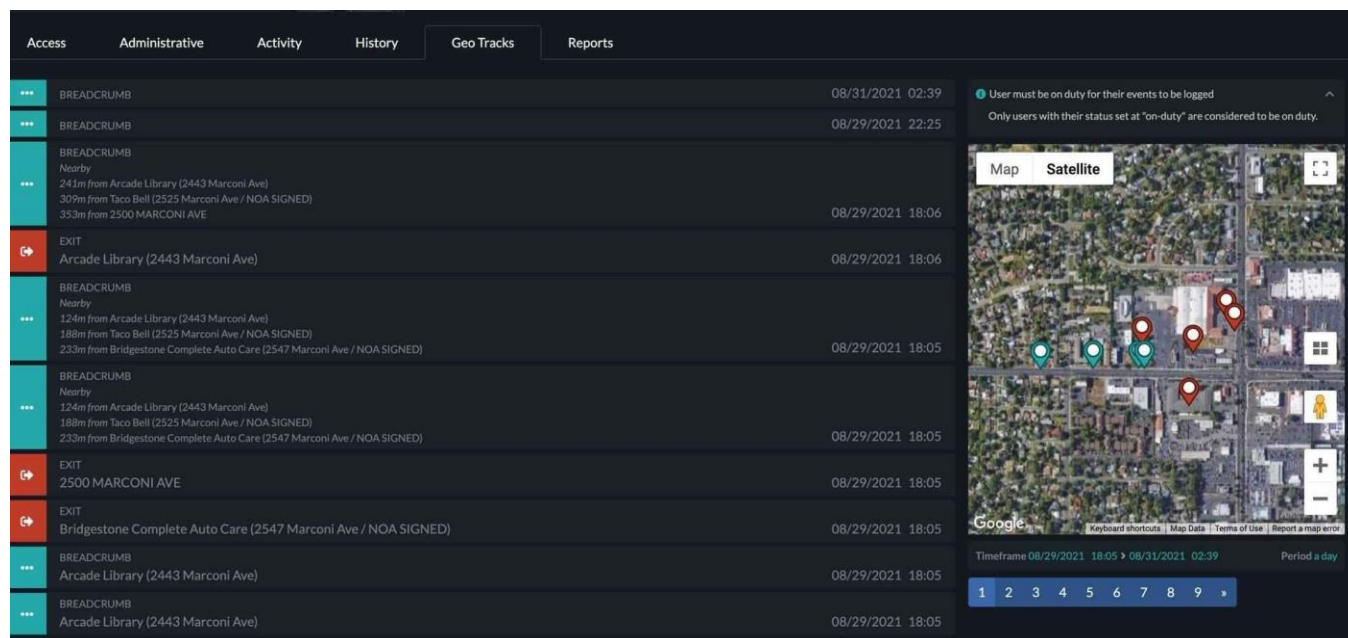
Access Administrative Activity History Geo Tracks Reports

BREADCRUMB 08/31/2021 02:39

BREADCRUMB 08/29/2021 22:25

BREADCRUMB
Nearby
241m from Arcade Library (2443 Marconi Ave)
309m from Taco Bell (2525 Marconi Ave / NOA SIGNED)
353m from 2500 MARCONI AVE
08/29/2021 18:06

EXIT
Arcade Library (2443 Marconi Ave) 08/29/2021 18:06

BREADCRUMB
Nearby
124m from Arcade Library (2443 Marconi Ave)
188m from Taco Bell (2525 Marconi Ave / NOA SIGNED)
233m from Bridgestone Complete Auto Care (2547 Marconi Ave / NOA SIGNED)
08/29/2021 18:05

BREADCRUMB
Nearby
124m from Arcade Library (2443 Marconi Ave)
188m from Taco Bell (2525 Marconi Ave / NOA SIGNED)
233m from Bridgestone Complete Auto Care (2547 Marconi Ave / NOA SIGNED)
08/29/2021 18:05

EXIT
2500 MARCONI AVE 08/29/2021 18:05

EXIT
Bridgestone Complete Auto Care (2547 Marconi Ave / NOA SIGNED) 08/29/2021 18:05

BREADCRUMB
Arcade Library (2443 Marconi Ave) 08/29/2021 18:05

BREADCRUMB
Arcade Library (2443 Marconi Ave) 08/29/2021 18:05

User must be on duty for their events to be logged
Only users with their status set at "on-duty" are considered to be on duty.

Map Satellite

Google Keyboard shortcuts Map Data Terms of Use Report a map error

Timeframe 08/29/2021 18:05 › 08/31/2021 02:39 Period a day

1 2 3 4 5 6 7 8 9 »